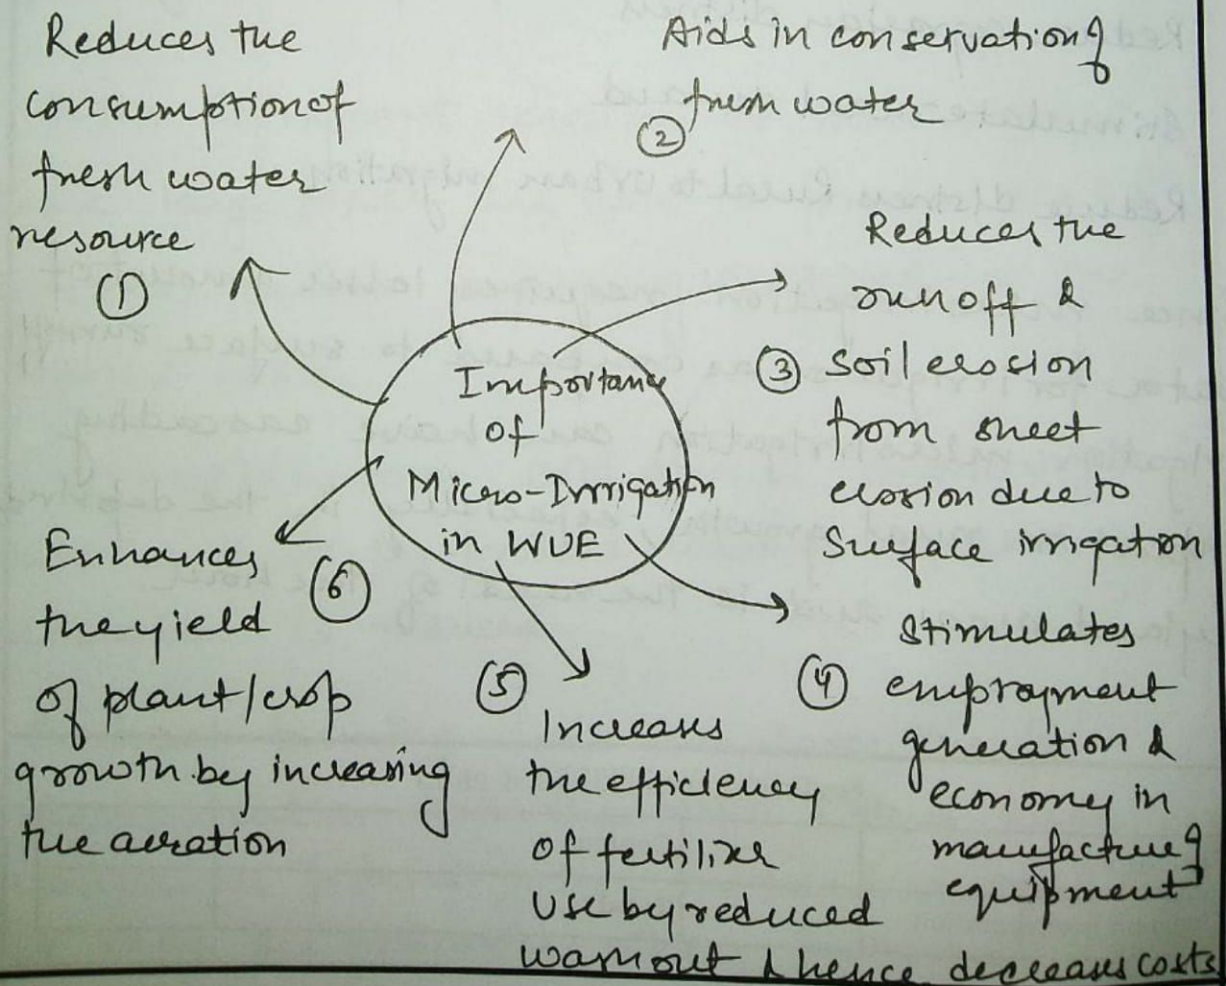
Reduces the consumption of fresh water resource
①

Aids in conservation of fresh water
②

Reduces the runoff & ③ soil erosion from sheet erosion due to surface irrigation

Importance of Micro-Irrigation in WUE

④ Stimulates employment generation & economy in manufacturing equipment

⑤ Increases the efficiency of fertilizer use by reduced warm out & hence decreases costs

Enhances ⑥ the yield of plant/crop growth by increasing the aeration